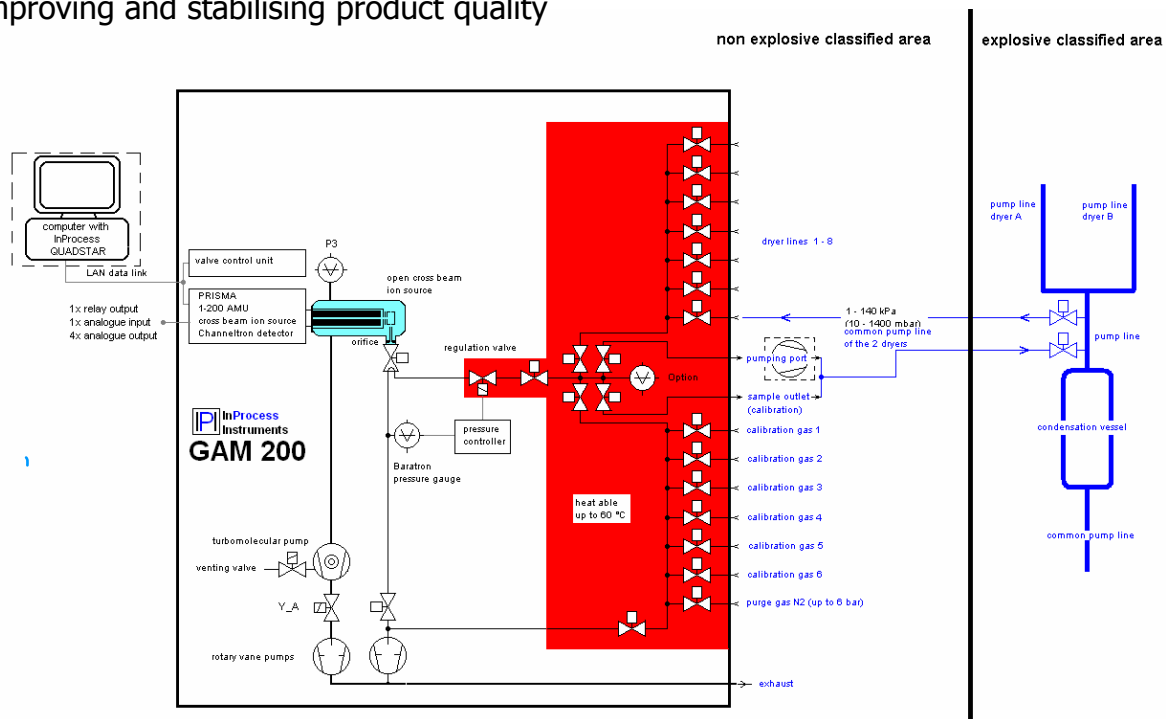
nproving and stabilising product quality

non explosive classified area

explosive classified area

computer with InProcess QUADSTAR

LAN data link

valve control unit

P3

open cross beam ion source

PRISMA 1-200 AMU cross beam ion source Channeltron detector

1x relay output
1x analogue input
4x analogue output

orifice

regulation valve

dryer lines 1 - 8

1 - 140 kPa (10 - 1400 mbar)

common pump line of the 2 dryers

pumping port

Option

sample outlet (calibration)

pump line dryer A

pump line dryer B

pump line

condensation vessel

common pump line

InProcess Instruments

GAM 200

pressure controller

Baratron pressure gauge

calibration gas 1

calibration gas 2

calibration gas 3

calibration gas 4

calibration gas 5

calibration gas 6

purge gas N2 (up to 6 bar)

heat able up to 60 °C

turbomolecular pump

venting valve

Y_A

rotary vane pumps

exhaust